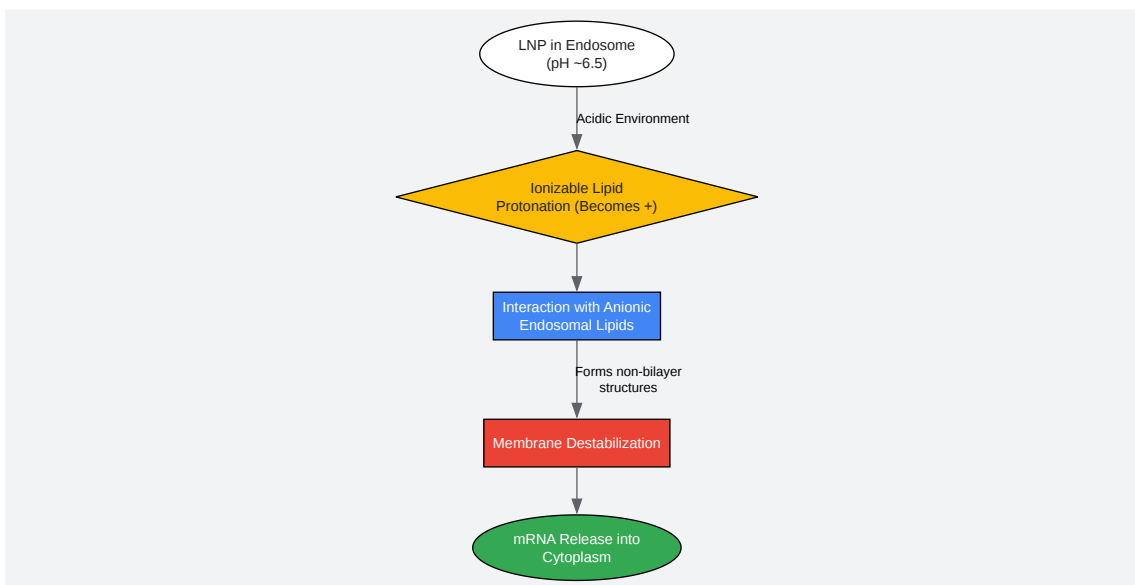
LNP in Endosome
(pH ~6.5)

Acidic Environment

Ionizable Lipid
Protonation (Becomes +)

Interaction with Anionic
Endosomal Lipids

Forms non-bilayer
structures

Membrane Destabilization

mRNA Release into
Cytoplasm